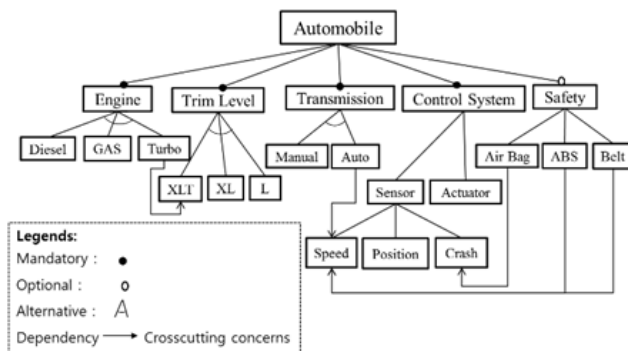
Automobile

Engine
Trim Level
Transmission
Control System
Safety

Diesel
GAS
Turbo
XLT
XL
L
Manual
Auto
Sensor
Actuator
Air Bag
ABS
Belt
Speed
Position
Crash

Legends:
Mandatory :
Optional :
Alternative :
Dependency Crosscutting concerns